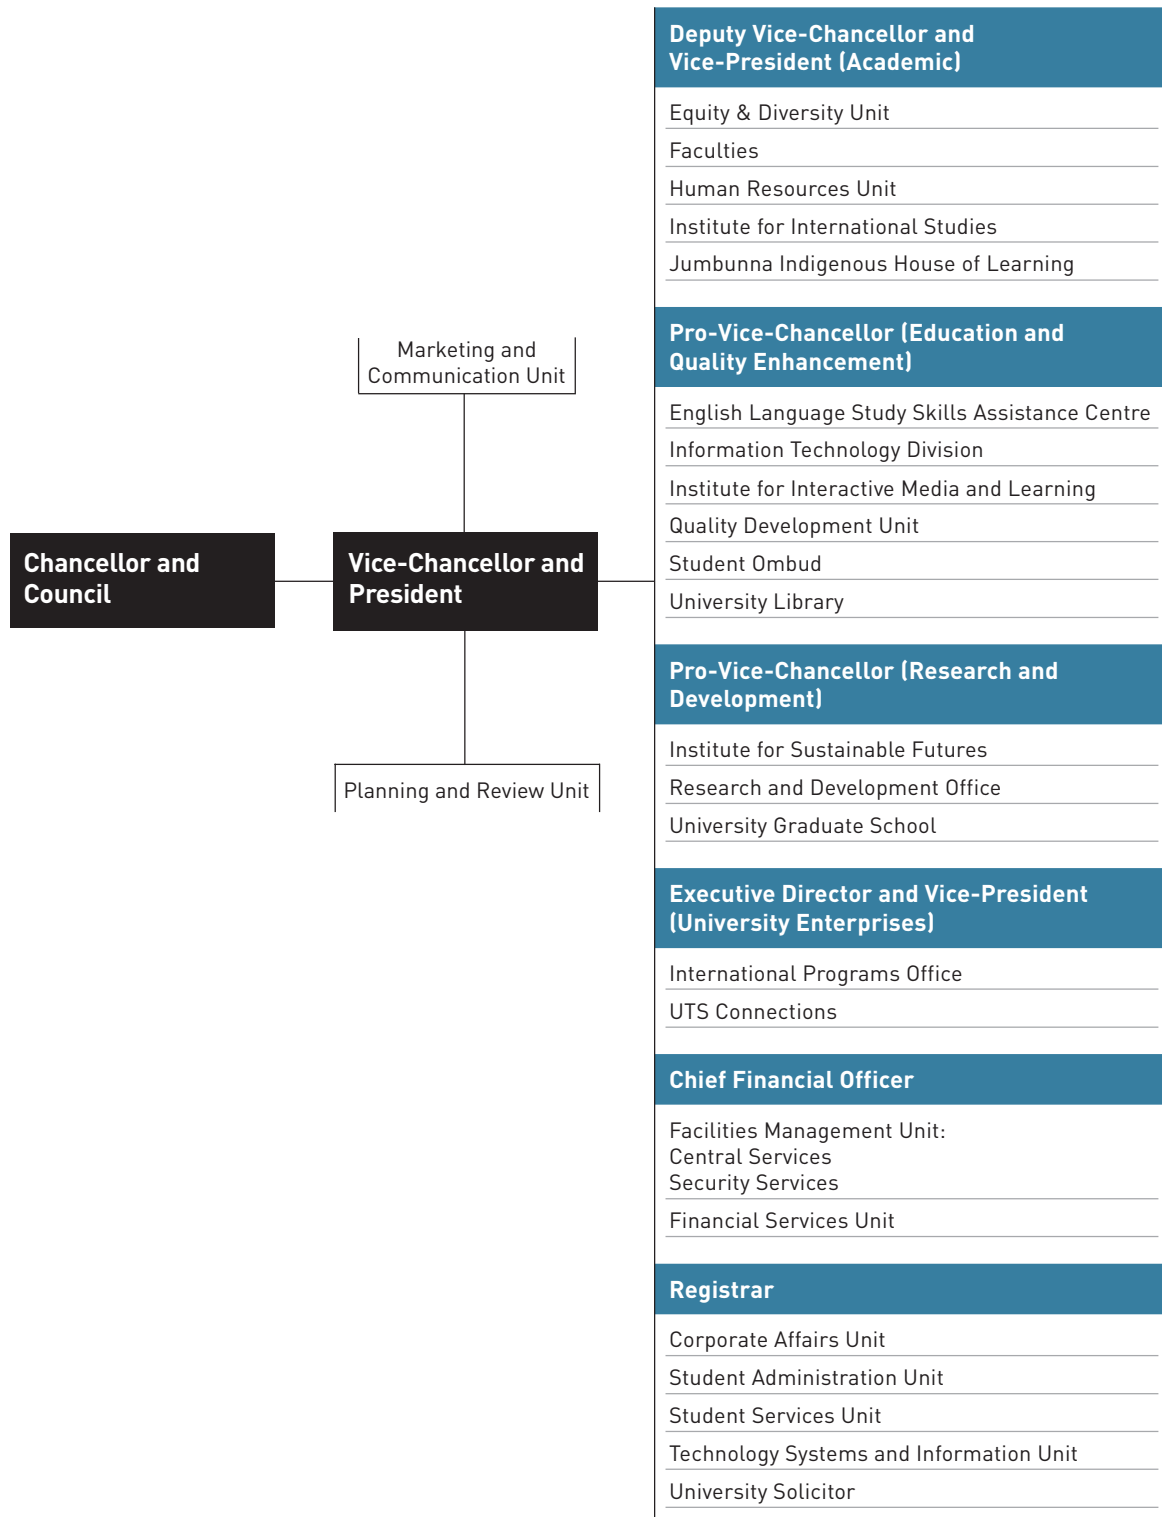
Chancellor and Council

Vice-Chancellor and President

Marketing and Communication Unit

Planning and Review Unit

Deputy Vice-Chancellor and Vice-President (Academic)

Equity & Diversity Unit
Faculties
Human Resources Unit
Institute for International Studies
Jumbunna Indigenous House of Learning

Pro-Vice-Chancellor (Education and Quality Enhancement)

English Language Study Skills Assistance Centre
Information Technology Division
Institute for Interactive Media and Learning
Quality Development Unit
Student Ombud
University Library

Pro-Vice-Chancellor (Research and Development)

Institute for Sustainable Futures
Research and Development Office
University Graduate School

Executive Director and Vice-President (University Enterprises)

International Programs Office
UTS Connections

Chief Financial Officer

Facilities Management Unit:
Central Services
Security Services
Financial Services Unit

Registrar

Corporate Affairs Unit
Student Administration Unit
Student Services Unit
Technology Systems and Information Unit
University Solicitor